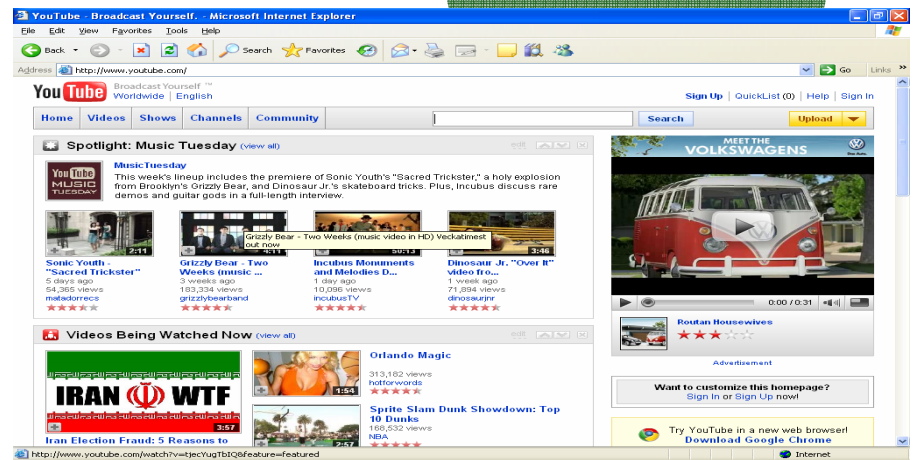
YouTube - Broadcast Yourself. - Microsoft Internet Explorer

File Edit View Favorites Tools Help

Back Search Favorites

Address http://www.youtube.com/ Go Links

YouTube Broadcast Yourself ™ Worldwide | English

Sign Up | QuickList (0) | Help | Sign In

Home Videos Shows Channels Community Search Upload

Spotlight: Music Tuesday (view all) edit

MusicTuesday
This week's lineup includes the premiere of Sonic Youth's "Sacred Trickster," a holy explosion from Brooklyn's Grizzly Bear, and Dinosaur Jr.'s skateboard tricks. Plus, Incubus discuss rare demos and guitar gods in a full-length interview.

YouTube MUSIC TUESDAY

2:11 Sonic Youth - "Sacred Trickster" 5 days ago 54,365 views matadorrecs

Grizzly Bear - Two Weeks (music ... 3 weeks ago 183,334 views grizzlybearband

Grizzly Bear - Two Weeks (music video in HD) Veckatimest out now

50:13 Incubus Monuments and Melodies D... 1 day ago 10,096 views incubusTV

3:46 Dinosaur Jr. "Over It" video fro... 1 week ago 71,894 views dinosaurjnr

MEET THE VOLKSWAGENS

0:00 / 0:31

Routan Housewives

Advertisement

Videos Being Watched Now (view all) edit

IRAN WTF 3:57

Iran Election Fraud: 5 Reasons to

1:54 Orlando Magic 313,182 views hotforwords

2:57 Sprite Slam Dunk Showdown: Top 10 Dunks 168,532 views NBA

Want to customize this homepage? Sign In or Sign Up now!

Try YouTube in a new web browser! Download Google Chrome

http://www.youtube.com/watch?v=tjecYugTbIQ&feature=featured Internet